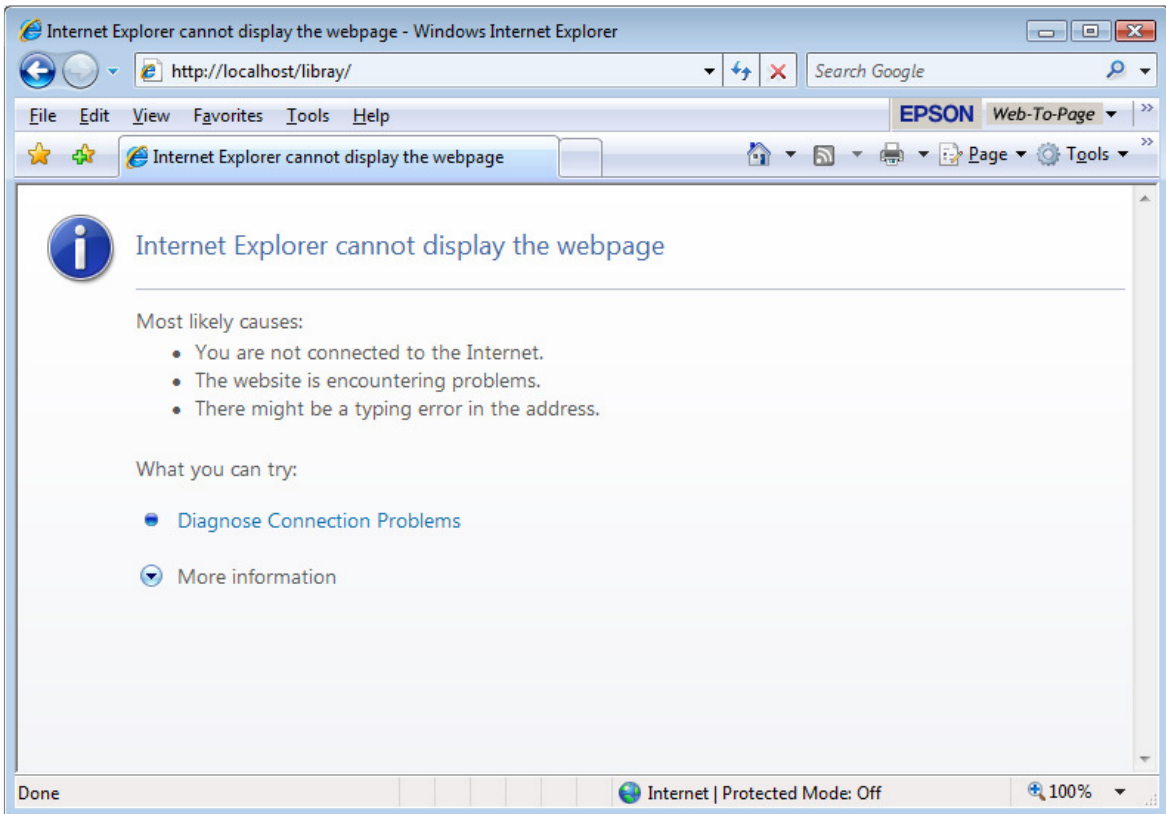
Internet Explorer cannot display the webpage - Windows Internet Explorer

http://localhost/libray/

Search Google

File Edit View Favorites Tools Help

EPSON Web-To-Page

Internet Explorer cannot display the webpage

Page Tools

Internet Explorer cannot display the webpage

Most likely causes:

- You are not connected to the Internet.
- The website is encountering problems.
- There might be a typing error in the address.

What you can try:

Diagnose Connection Problems

More information

Done

Internet | Protected Mode: Off

100%